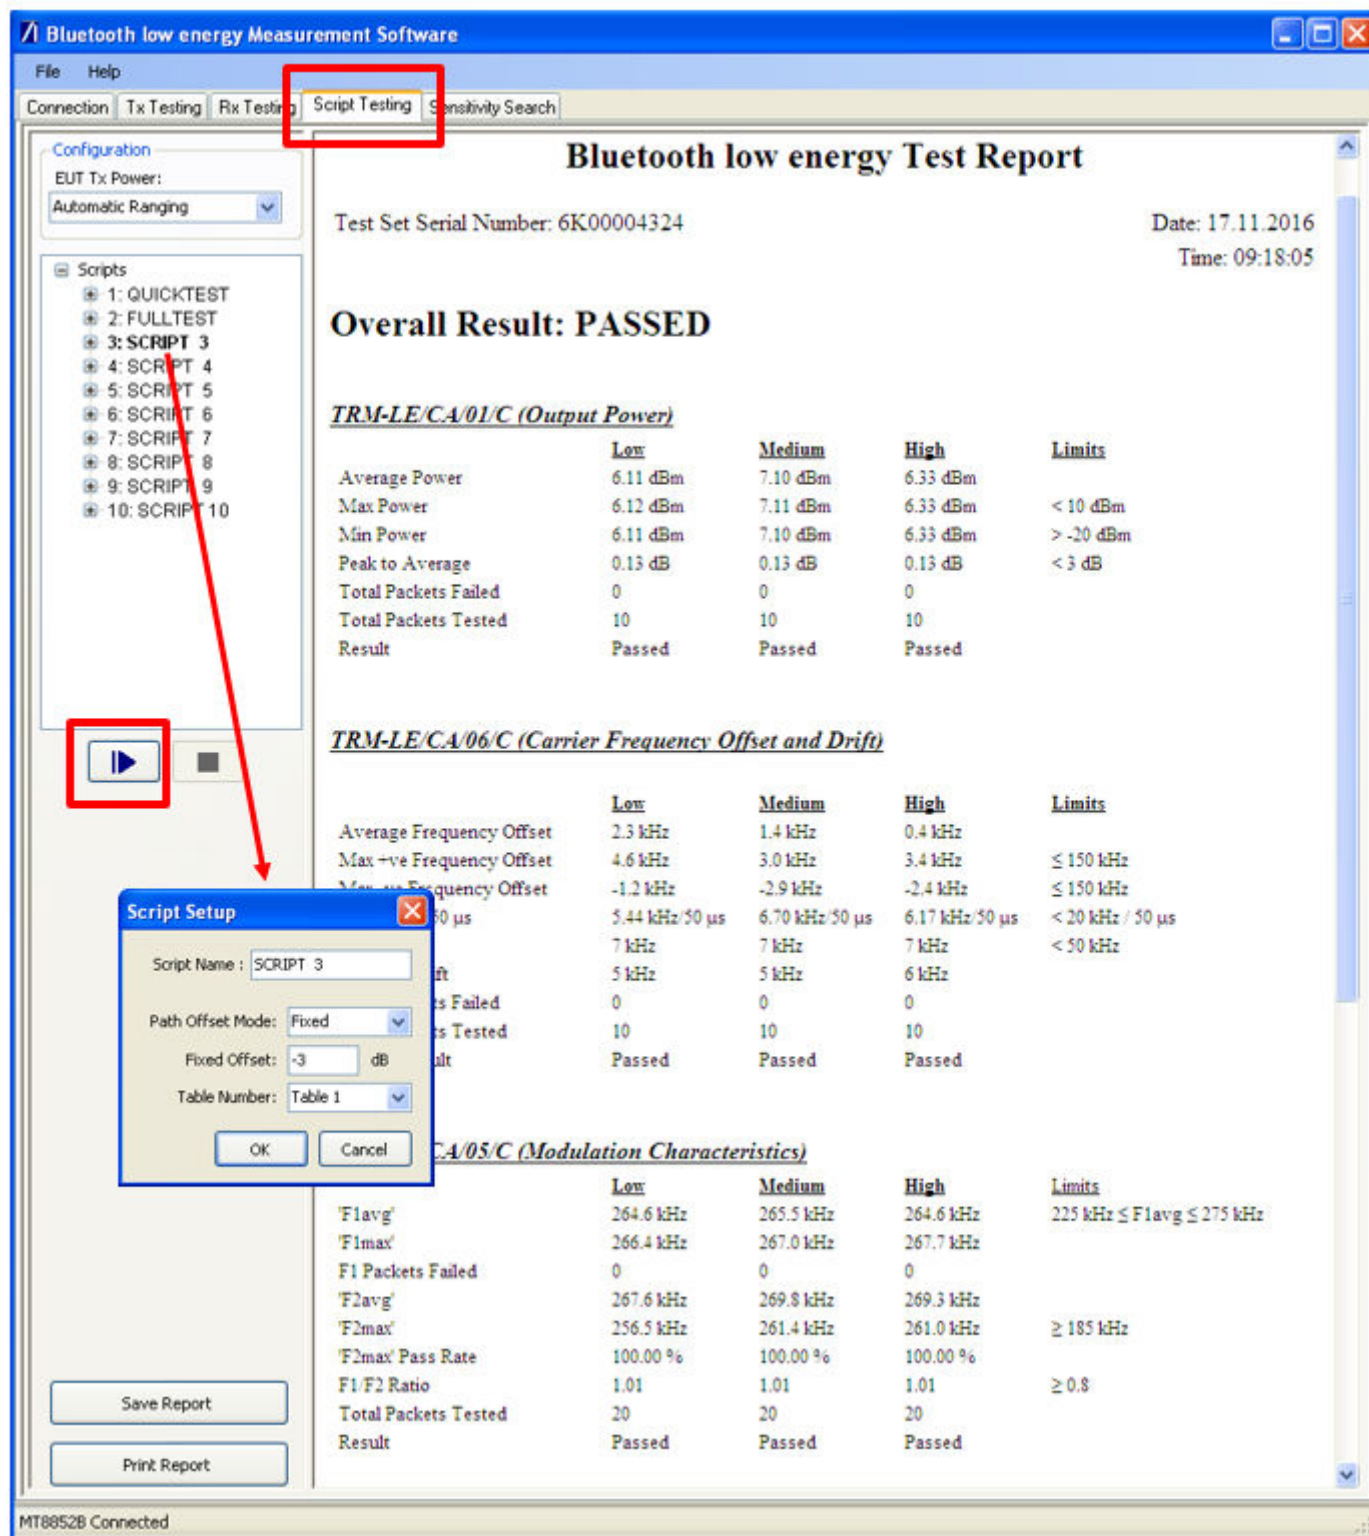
Bluetooth low energy Measurement Software

File Help

Connection | Tx Testing | Rx Testing | Script Testing | Sensitivity Search

Configuration
EUT Tx Power:
Automatic Ranging

Scripts
1: QUICKTEST
2: FULLTEST
3: SCRIPT 3
4: SCRIPT 4
5: SCRIPT 5
6: SCRIPT 6
7: SCRIPT 7
8: SCRIPT 8
9: SCRIPT 9
10: SCRIPT 10

Bluetooth low energy Test Report

Test Set Serial Number: 6K00004324

Date: 17.11.2016
Time: 09:18:05

Overall Result: PASSED

TRM-LE/CA/01/C (Output Power)

| | Low | Medium | High | Limits |
|---|---|---|---|---|
| Average Power | 6.11 dBm | 7.10 dBm | 6.33 dBm | |
| Max Power | 6.12 dBm | 7.11 dBm | 6.33 dBm | < 10 dBm |
| Min Power | 6.11 dBm | 7.10 dBm | 6.33 dBm | > -20 dBm |
| Peak to Average | 0.13 dB | 0.13 dB | 0.13 dB | < 3 dB |
| Total Packets Failed | 0 | 0 | 0 | |
| Total Packets Tested | 10 | 10 | 10 | |
| Result | Passed | Passed | Passed | |

TRM-LE/CA/06/C (Carrier Frequency Offset and Drift)

| | Low | Medium | High | Limits |
|---|---|---|---|---|
| Average Frequency Offset | 2.3 kHz | 1.4 kHz | 0.4 kHz | |
| Max +ve Frequency Offset | 4.6 kHz | 3.0 kHz | 3.4 kHz | ≤ 150 kHz |
| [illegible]quency Offset | -1.2 kHz | -2.9 kHz | -2.4 kHz | ≤ 150 kHz |
| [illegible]0 µs | 5.44 kHz/50 µs | 6.70 kHz/50 µs | 6.17 kHz/50 µs | < 20 kHz / 50 µs |
| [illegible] | 7 kHz | 7 kHz | 7 kHz | < 50 kHz |
| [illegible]ft | 5 kHz | 5 kHz | 6 kHz | |
| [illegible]s Failed | 0 | 0 | 0 | |
| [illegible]s Tested | 10 | 10 | 10 | |
| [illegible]lt | Passed | Passed | Passed | |

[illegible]CA/05/C (Modulation Characteristics)

| | Low | Medium | High | Limits |
|---|---|---|---|---|
| 'F1avg' | 264.6 kHz | 265.5 kHz | 264.6 kHz | 225 kHz ≤ F1avg ≤ 275 kHz |
| 'F1max' | 266.4 kHz | 267.0 kHz | 267.7 kHz | |
| F1 Packets Failed | 0 | 0 | 0 | |
| 'F2avg' | 267.6 kHz | 269.8 kHz | 269.3 kHz | |
| 'F2max' | 256.5 kHz | 261.4 kHz | 261.0 kHz | ≥ 185 kHz |
| 'F2max' Pass Rate | 100.00 % | 100.00 % | 100.00 % | |
| F1/F2 Ratio | 1.01 | 1.01 | 1.01 | ≥ 0.8 |
| Total Packets Tested | 20 | 20 | 20 | |
| Result | Passed | Passed | Passed | |

Script Setup
Script Name : SCRIPT 3
Path Offset Mode: Fixed
Fixed Offset: -3 dB
Table Number: Table 1
OK Cancel

Save Report
Print Report

MT8852B Connected